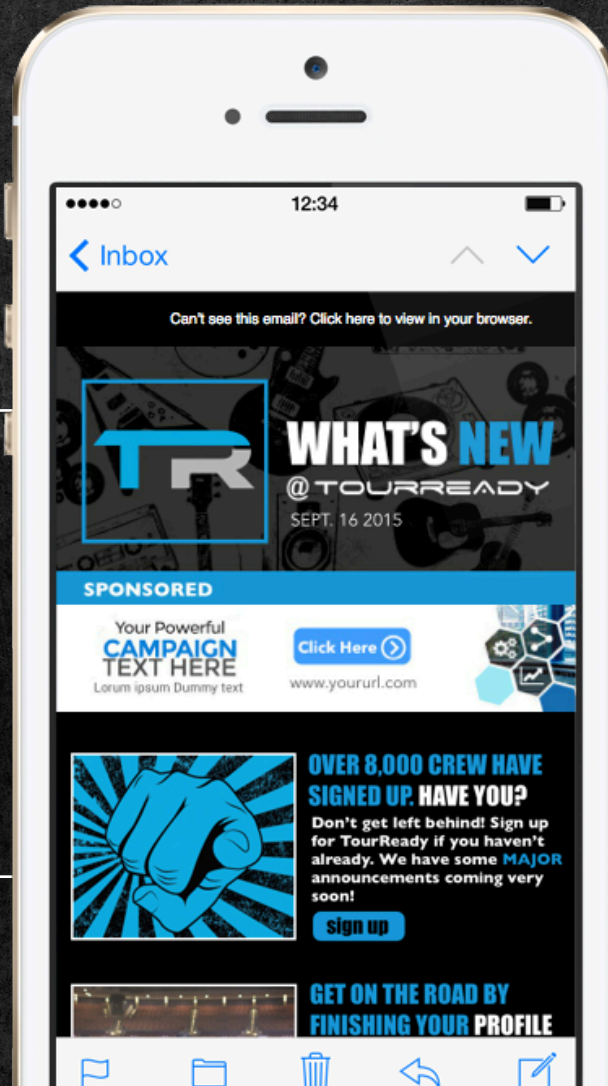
12:34

Inbox

Can't see this email? Click here to view in your browser.

TR

WHAT'S NEW

@TOURREADY

SEPT. 16 2015

SPONSORED

Your Powerful CAMPAIGN TEXT HERE Lorum ipsum Dummy text

Click Here

www.yoururl.com

OVER 8,000 CREW HAVE SIGNED UP. HAVE YOU?

Don't get left behind! Sign up for TourReady if you haven't already. We have some MAJOR announcements coming very soon!

sign up

GET ON THE ROAD BY FINISHING YOUR PROFILE